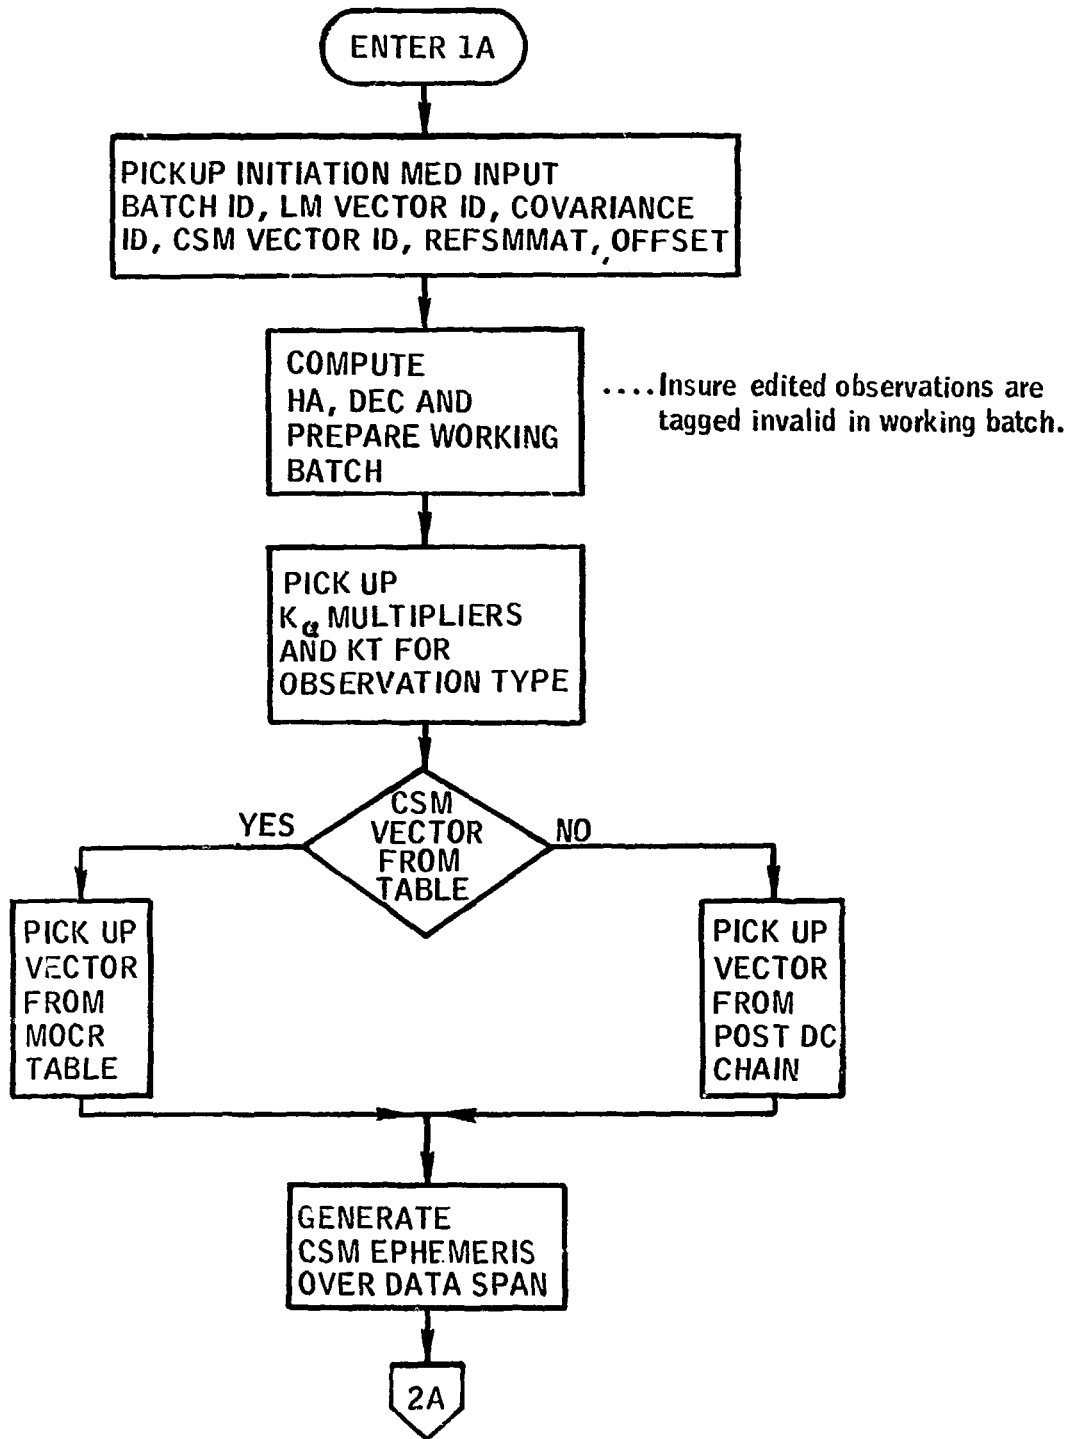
ENTER 1A

PICKUP INITIATION MED INPUT BATCH ID, LM VECTOR ID, COVARIANCE ID, CSM VECTOR ID, REFSMMAT, OFFSET

COMPUTE HA, DEC AND PREPARE WORKING BATCH

....Insure edited observations are tagged invalid in working batch.

PICK UP $K_{\alpha}$ MULTIPLIERS AND KT FOR OBSERVATION TYPE

CSM VECTOR FROM TABLE

YES

NO

PICK UP VECTOR FROM MOCR TABLE

PICK UP VECTOR FROM POST DC CHAIN

GENERATE CSM EPHEMERIS OVER DATA SPAN

2A